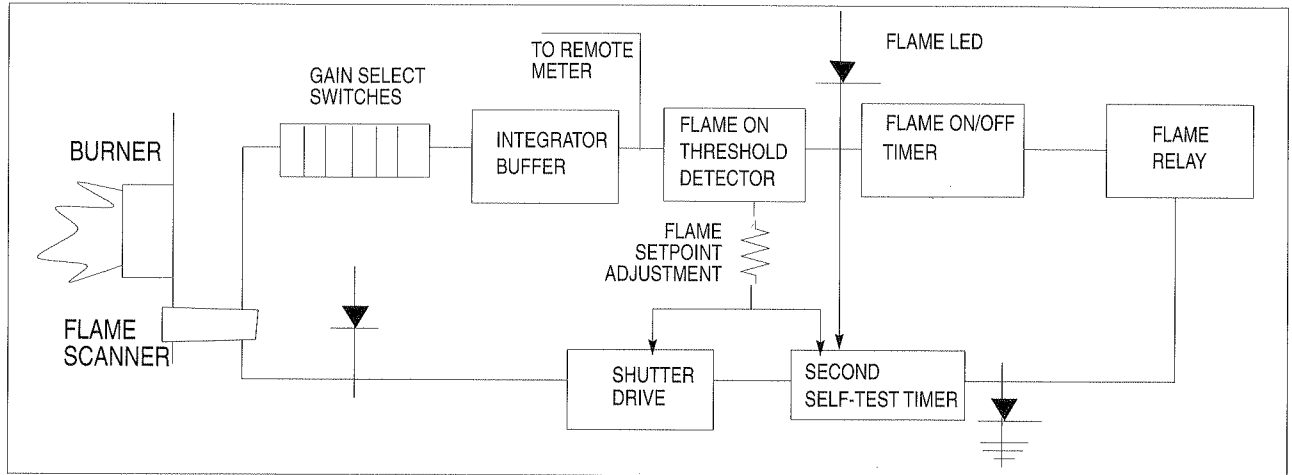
TO REMOTE METER

FLAME LED

GAIN SELECT SWITCHES

BURNER

INTEGRATOR BUFFER

FLAME ON THRESHOLD DETECTOR

FLAME ON/OFF TIMER

FLAME RELAY

FLAME SETPOINT ADJUSTMENT

FLAME SCANNER

SHUTTER DRIVE

SECOND SELF-TEST TIMER